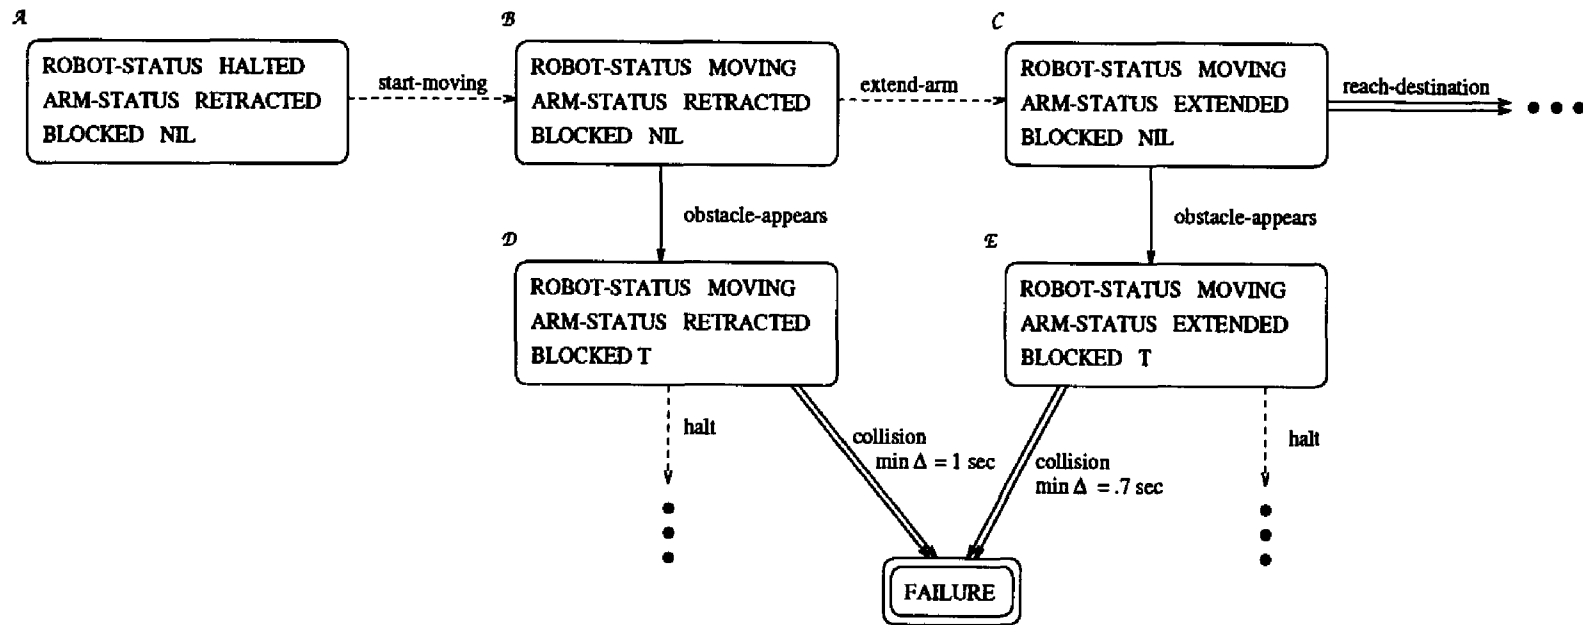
A
ROBOT-STATUS HALTED
ARM-STATUS RETRACTED
BLOCKED NIL

start-moving

B
ROBOT-STATUS MOVING
ARM-STATUS RETRACTED
BLOCKED NIL

extend-arm

C
ROBOT-STATUS MOVING
ARM-STATUS EXTENDED
BLOCKED NIL

reach-destination

obstacle-appears

obstacle-appears

D
ROBOT-STATUS MOVING
ARM-STATUS RETRACTED
BLOCKED T

E
ROBOT-STATUS MOVING
ARM-STATUS EXTENDED
BLOCKED T

halt

collision
min $\Delta$ = 1 sec

collision
min $\Delta$ = .7 sec

halt

FAILURE